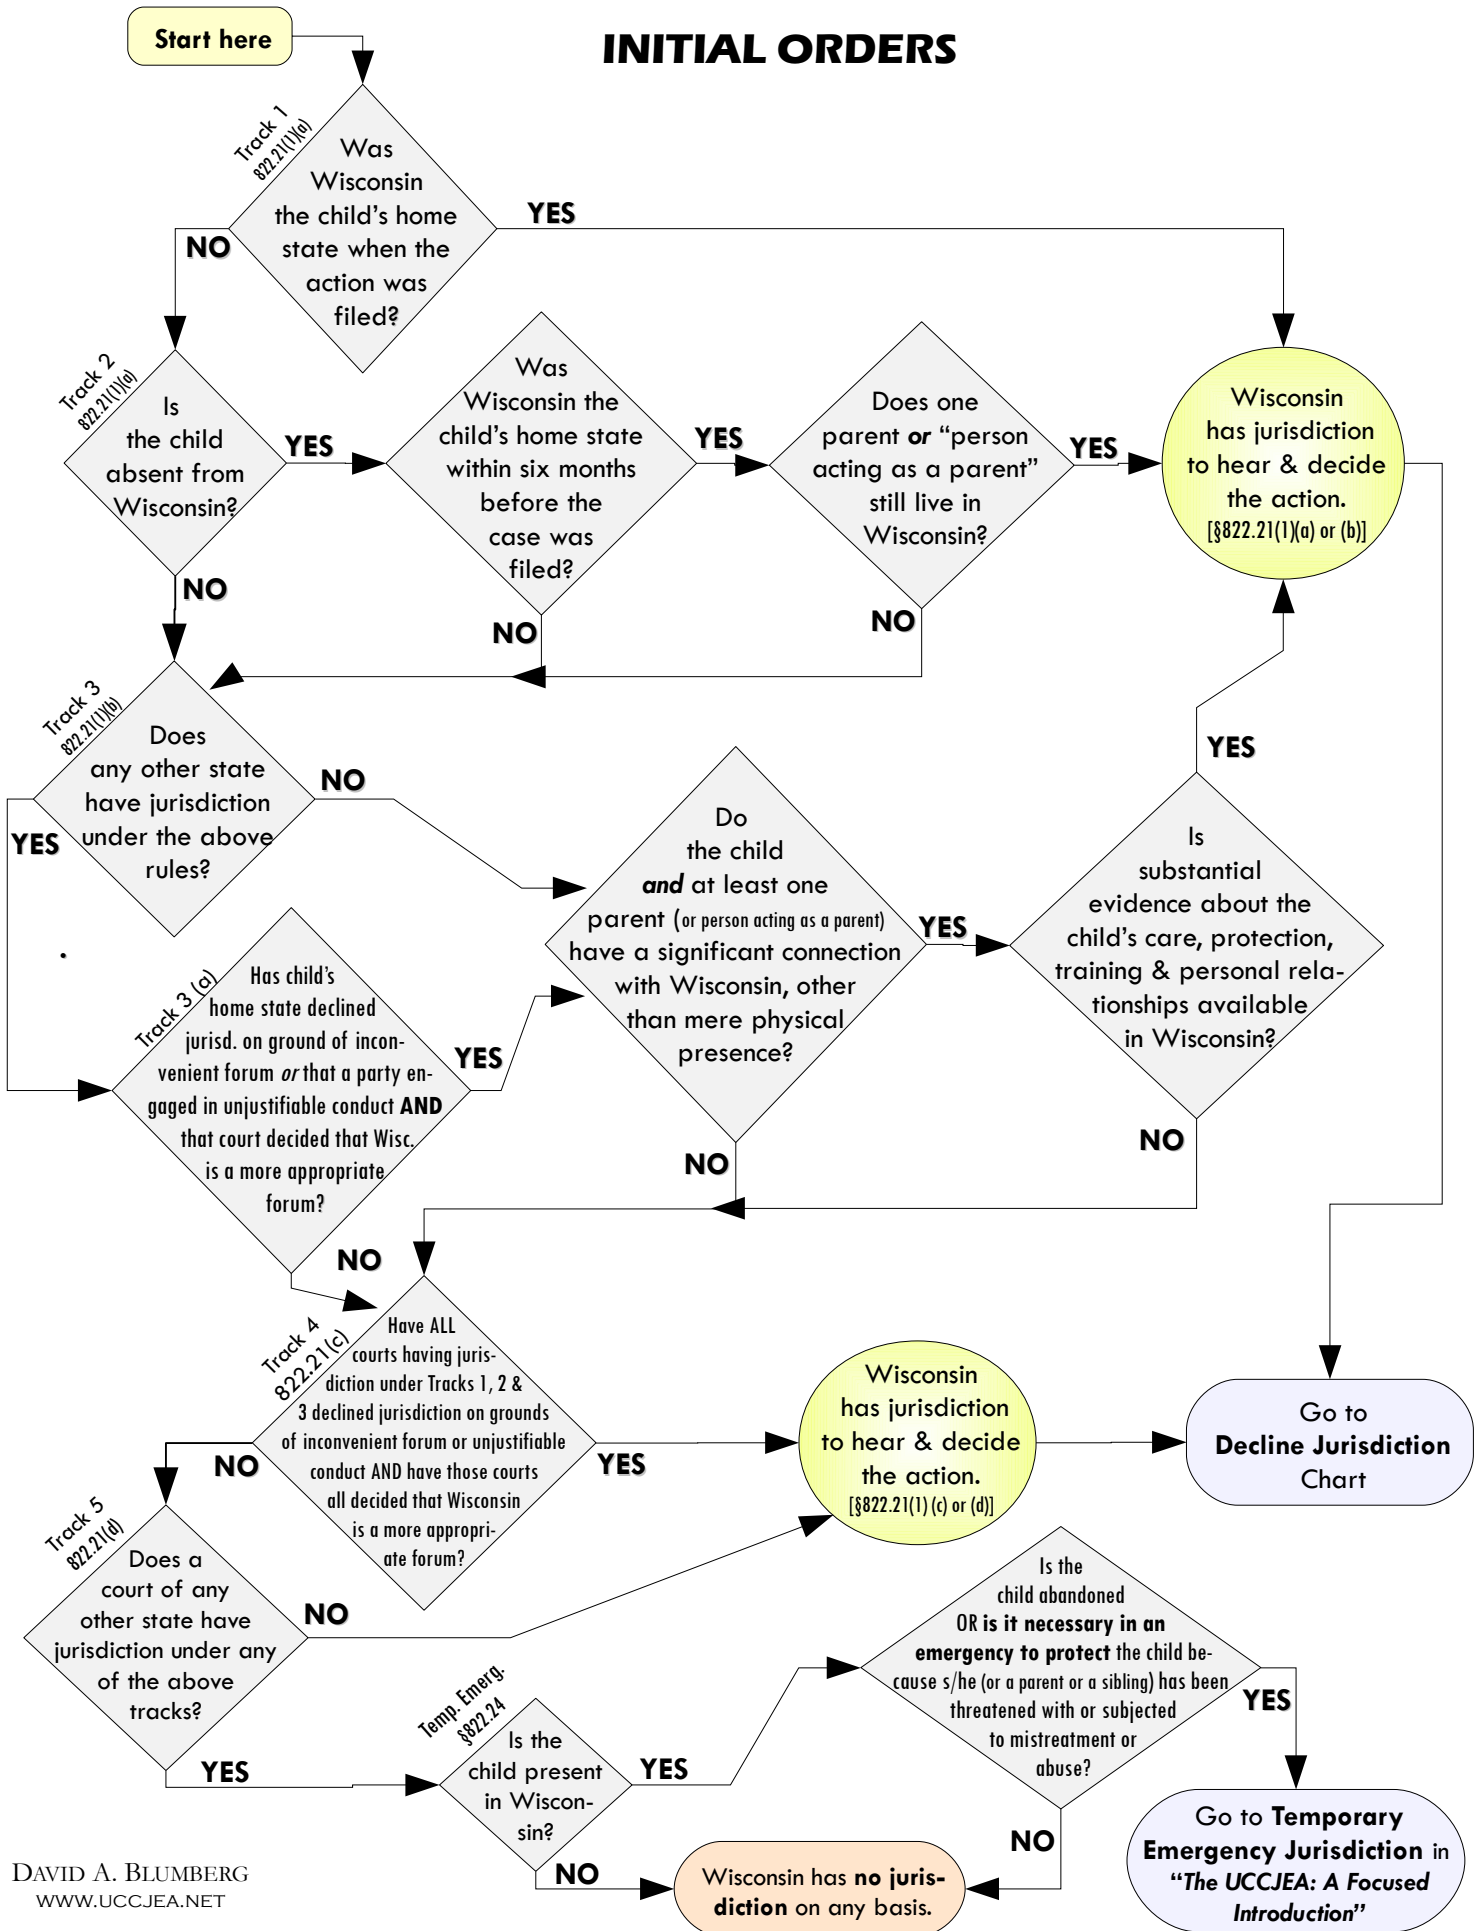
Start here

INITIAL ORDERS

Track 1 822.21(1)(a)

Was Wisconsin the child's home state when the action was filed?

YES

NO

Track 2 822.21(1)(a)

Is the child absent from Wisconsin?

YES

Was Wisconsin the child's home state within six months before the case was filed?

YES

Does one parent ***or*** "person acting as a parent" still live in Wisconsin?

YES

Wisconsin has jurisdiction to hear & decide the action. [§822.21(1)(a) or (b)]

NO

NO

NO

Track 3 822.21(1)(b)

Does any other state have jurisdiction under the above rules?

NO

YES

Do the child ***and*** at least one parent (or person acting as a parent) have a significant connection with Wisconsin, other than mere physical presence?

YES

Is substantial evidence about the child's care, protection, training & personal relationships available in Wisconsin?

YES

Track 3 (a)

Has child's home state declined jurisd. on ground of inconvenient forum *or* that a party engaged in unjustifiable conduct **AND** that court decided that Wisc. is a more appropriate forum?

YES

NO

NO

NO

Track 4 822.21(c)

Have ALL courts having jurisdiction under Tracks 1, 2 & 3 declined jurisdiction on grounds of inconvenient forum or unjustifiable conduct AND have those courts all decided that Wisconsin is a more appropriate forum?

YES

Wisconsin has jurisdiction to hear & decide the action. [§822.21(1) (c) or (d)]

Go to **Decline Jurisdiction** Chart

NO

Track 5 822.21(d)

Does a court of any other state have jurisdiction under any of the above tracks?

NO

Is the child abandoned OR **is it necessary in an emergency to protect** the child because s/he (or a parent or a sibling) has been threatened with or subjected to mistreatment or abuse?

YES

Temp. Emerg. §822.24

Is the child present in Wisconsin?

YES

YES

NO

NO

Wisconsin has **no jurisdiction** on any basis.

Go to **Temporary Emergency Jurisdiction** in **"*The UCCJEA: A Focused Introduction*"**

DAVID A. BLUMBERG
WWW.UCCJEA.NET